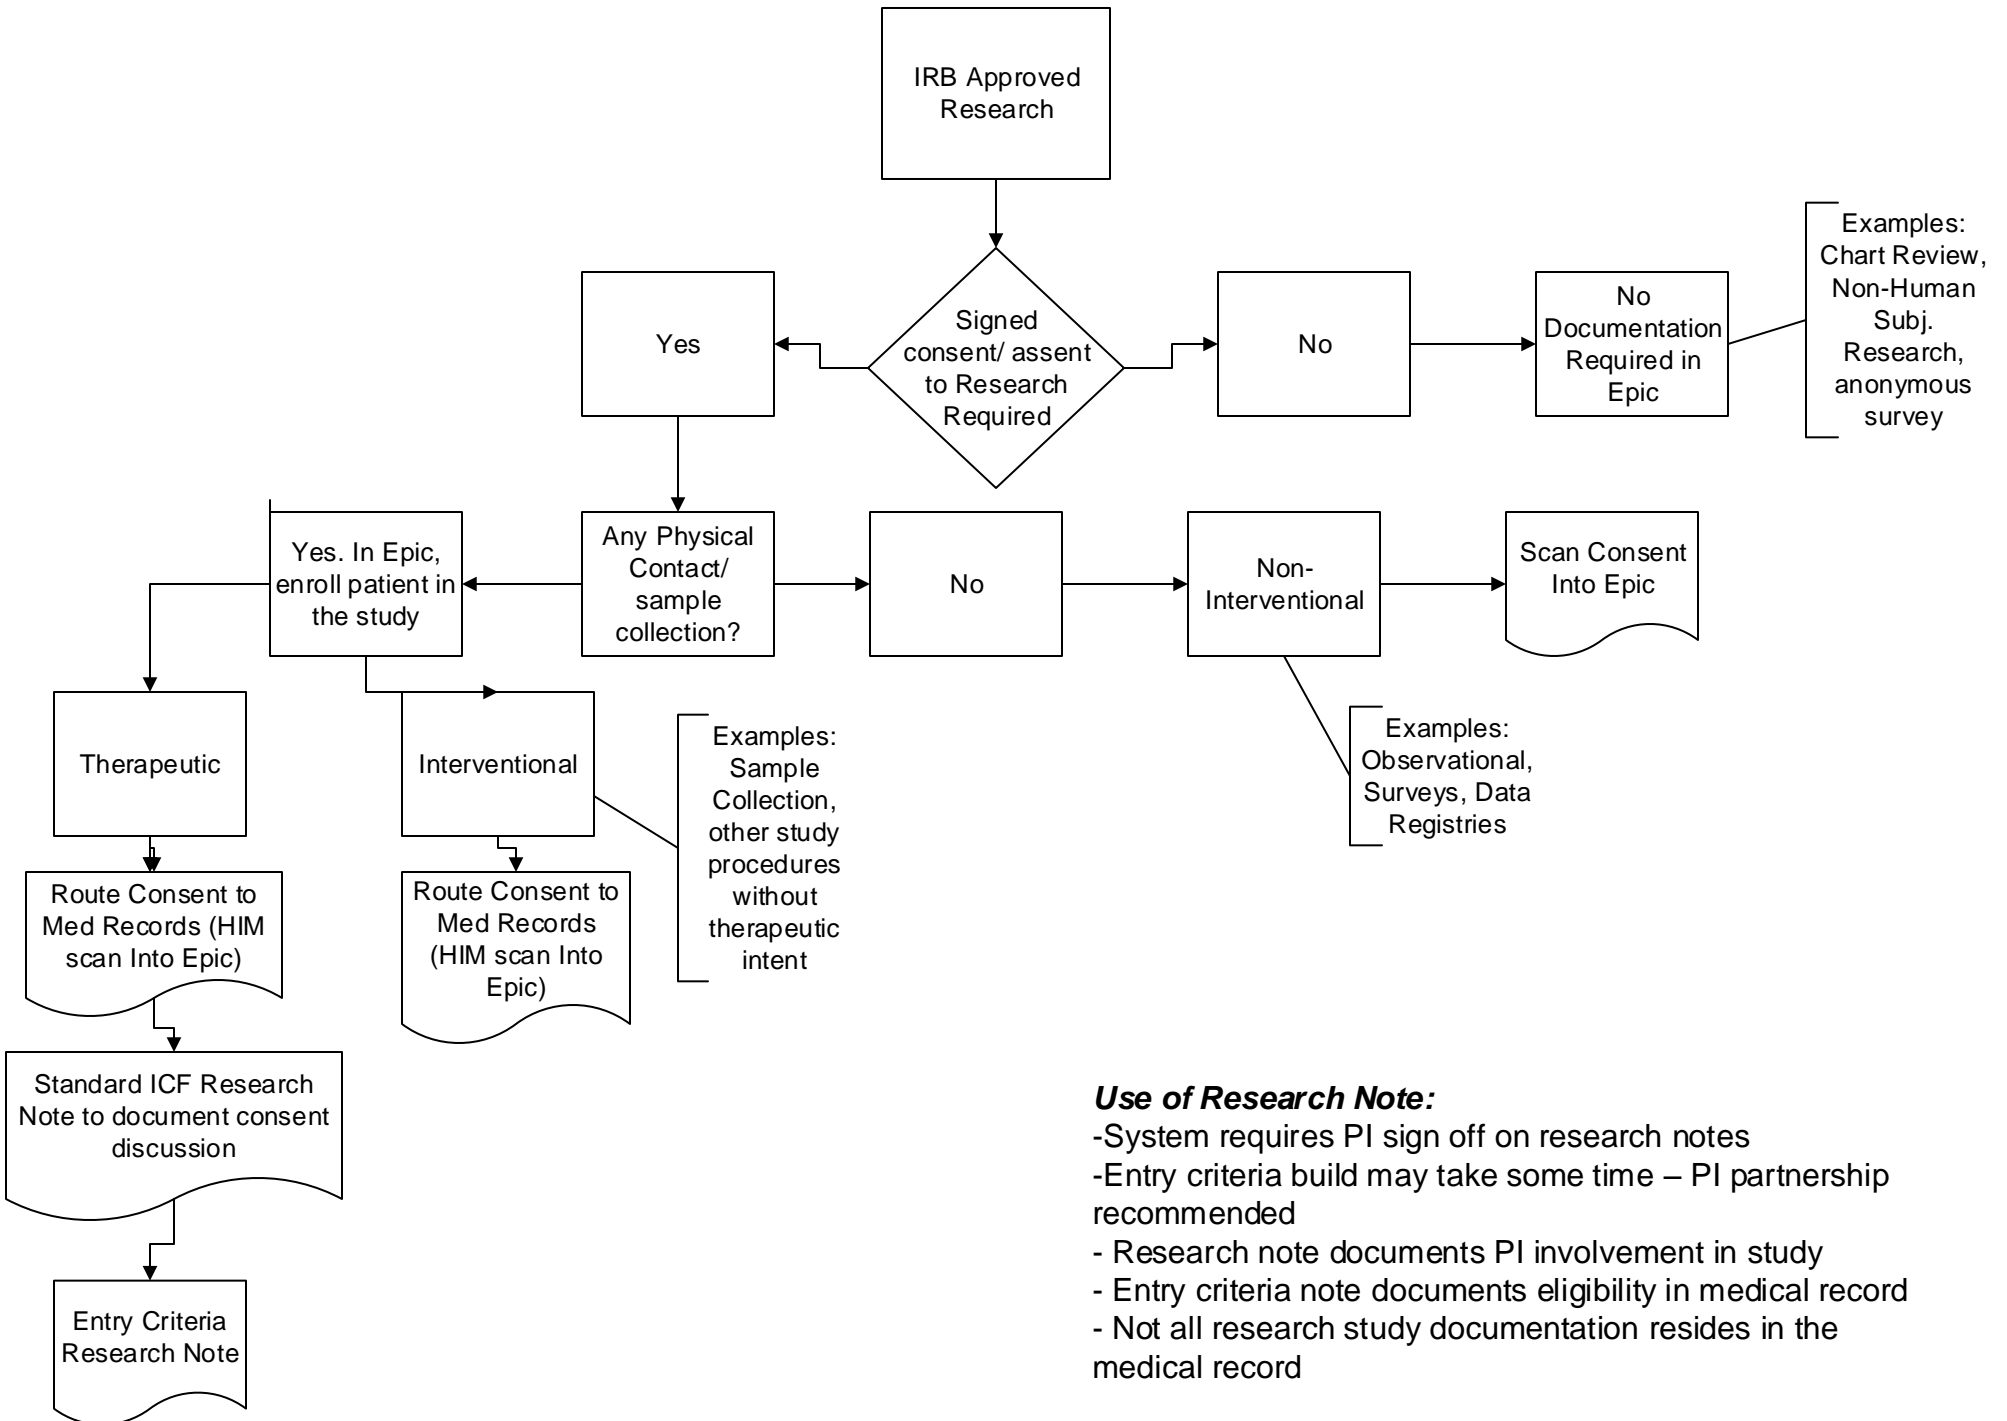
IRB Approved Research

Signed consent/ assent to Research Required

Yes

No

No Documentation Required in Epic

Examples: Chart Review, Non-Human Subj. Research, anonymous survey

Yes. In Epic, enroll patient in the study

Any Physical Contact/ sample collection?

No

Non-Interventional

Scan Consent Into Epic

Examples: Observational, Surveys, Data Registries

Therapeutic

Interventional

Examples: Sample Collection, other study procedures without therapeutic intent

Route Consent to Med Records (HIM scan Into Epic)

Route Consent to Med Records (HIM scan Into Epic)

Standard ICF Research Note to document consent discussion

Entry Criteria Research Note

***Use of Research Note:***
-System requires PI sign off on research notes
-Entry criteria build may take some time – PI partnership recommended
- Research note documents PI involvement in study
- Entry criteria note documents eligibility in medical record
- Not all research study documentation resides in the medical record